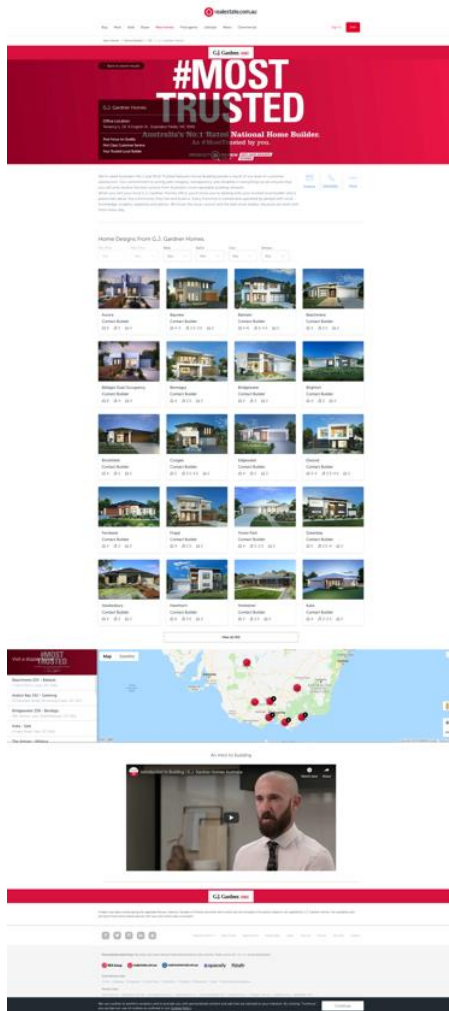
realestate.com.au

G.J. Gardner HOMES

#MOST TRUSTED

G.J. Gardner Homes

Australia's No.1 Rated National Home Builder.
As #MostTrusted by you.

Home Designs from G.J. Gardner Homes

Aurora
Contact Builder

Bayview
Contact Builder

Belmont
Contact Builder

Beechmont
Contact Builder

Bellagio Dual Occupancy
Contact Builder

Bermagui
Contact Builder

Bridgewater
Contact Builder

Brighton
Contact Builder

Brookfield
Contact Builder

Coogee
Contact Builder

Edgewater
Contact Builder

Elwood
Contact Builder

Fernlea
Contact Builder

Fingal
Contact Builder

Forest Park
Contact Builder

Greenbay
Contact Builder

Hawkesbury
Contact Builder

Hawthorn
Contact Builder

Homestead
Contact Builder

Kale
Contact Builder

View all

#MOST TRUSTED

Map

An Intro to Building

Introduction to Building | G.J. Gardner Homes Australia

G.J. Gardner HOMES